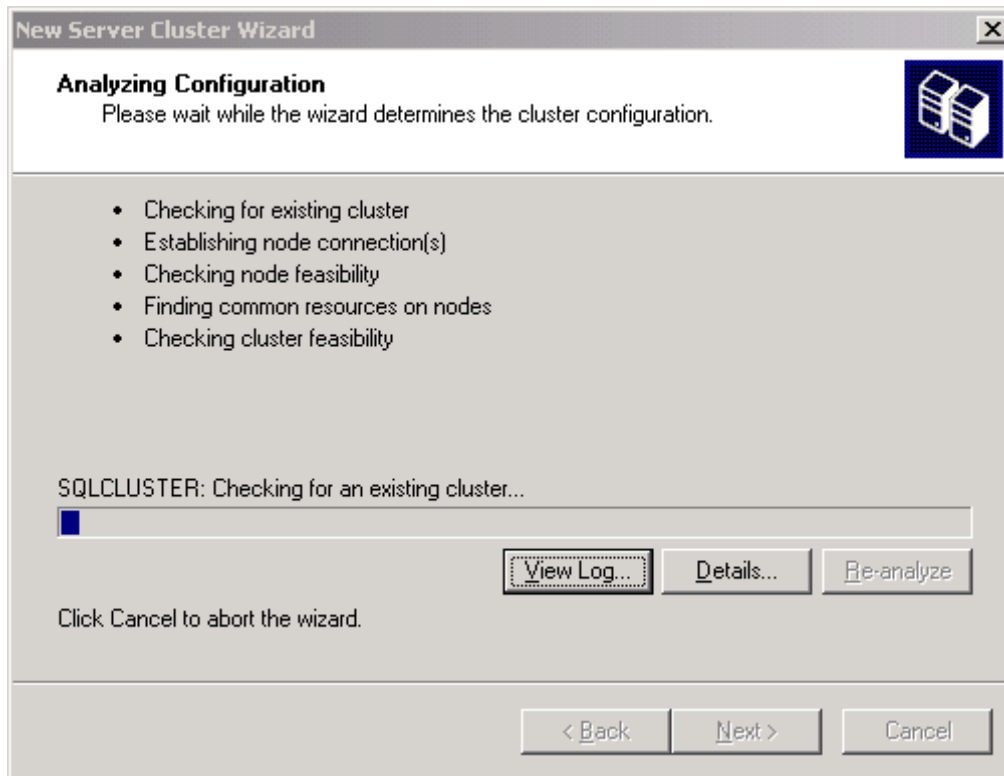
New Server Cluster Wizard

Analyzing Configuration
Please wait while the wizard determines the cluster configuration.

• Checking for existing cluster
• Establishing node connection(s)
• Checking node feasibility
• Finding common resources on nodes
• Checking cluster feasibility

SQLCLUSTER: Checking for an existing cluster...

View Log... Details... Re-analyze

Click Cancel to abort the wizard.

< Back Next > Cancel